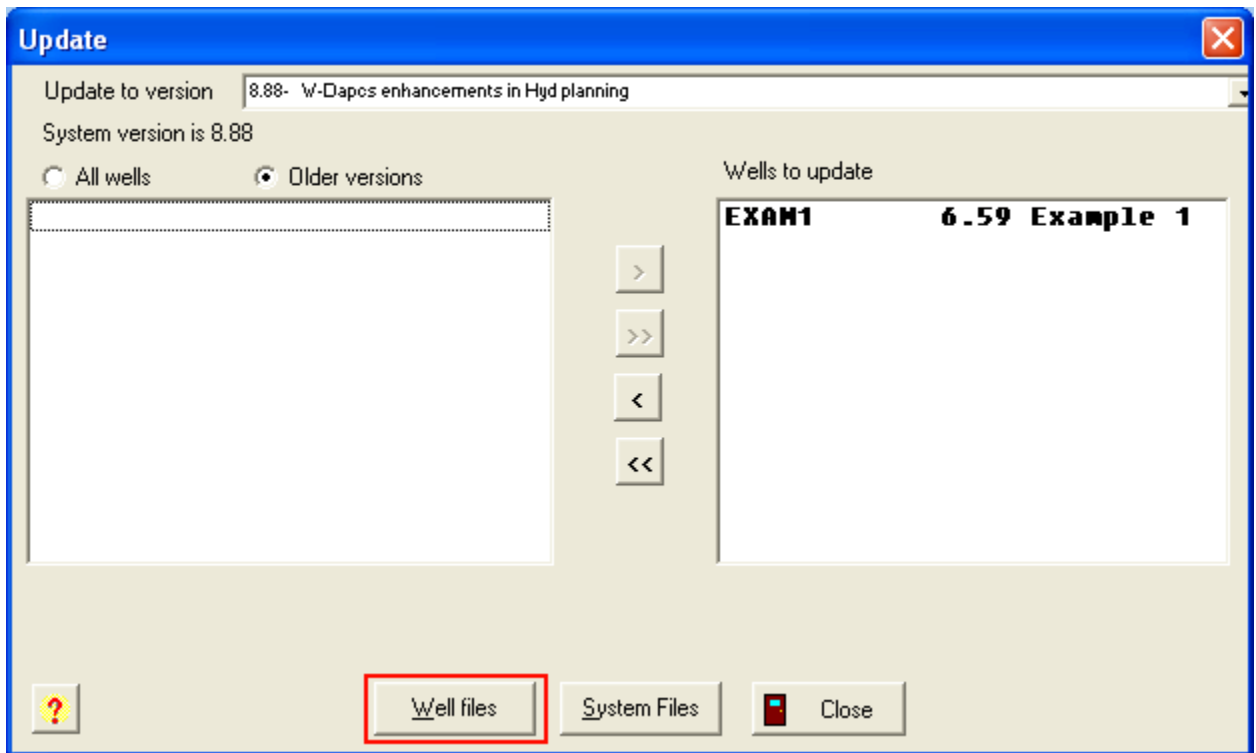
Update

Update to version

8.88- W-Dapcs enhancements in Hyd planning

System version is 8.88

All wells

Older versions

Wells to update

EXAM1 6.59 Example 1

>

>>

<

<<

?

Well files

System Files

Close